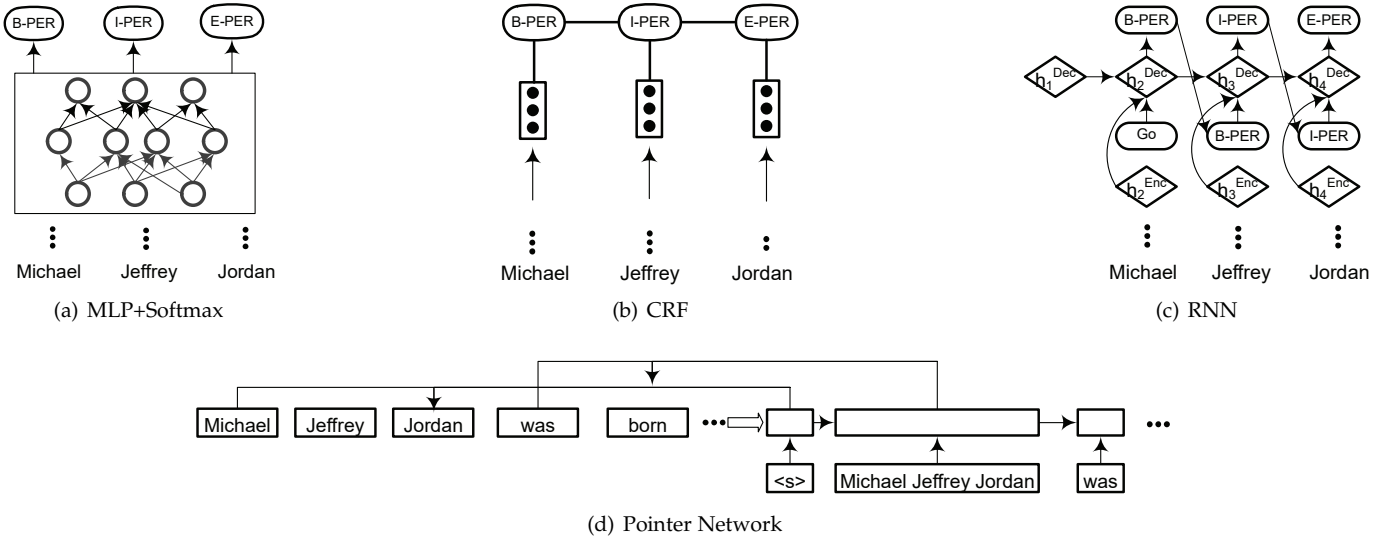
B-PER I-PER E-PER

Michael Jeffrey Jordan

(a) MLP+Softmax

B-PER I-PER E-PER

Michael Jeffrey Jordan

(b) CRF

B-PER I-PER E-PER

$h_1^{Dec}$ $h_2^{Dec}$ $h_3^{Dec}$ $h_4^{Dec}$

Go B-PER I-PER

$h_2^{Enc}$ $h_3^{Enc}$ $h_4^{Enc}$

Michael Jeffrey Jordan

(c) RNN

Michael Jeffrey Jordan was born •••

<s> Michael Jeffrey Jordan was •••

(d) Pointer Network